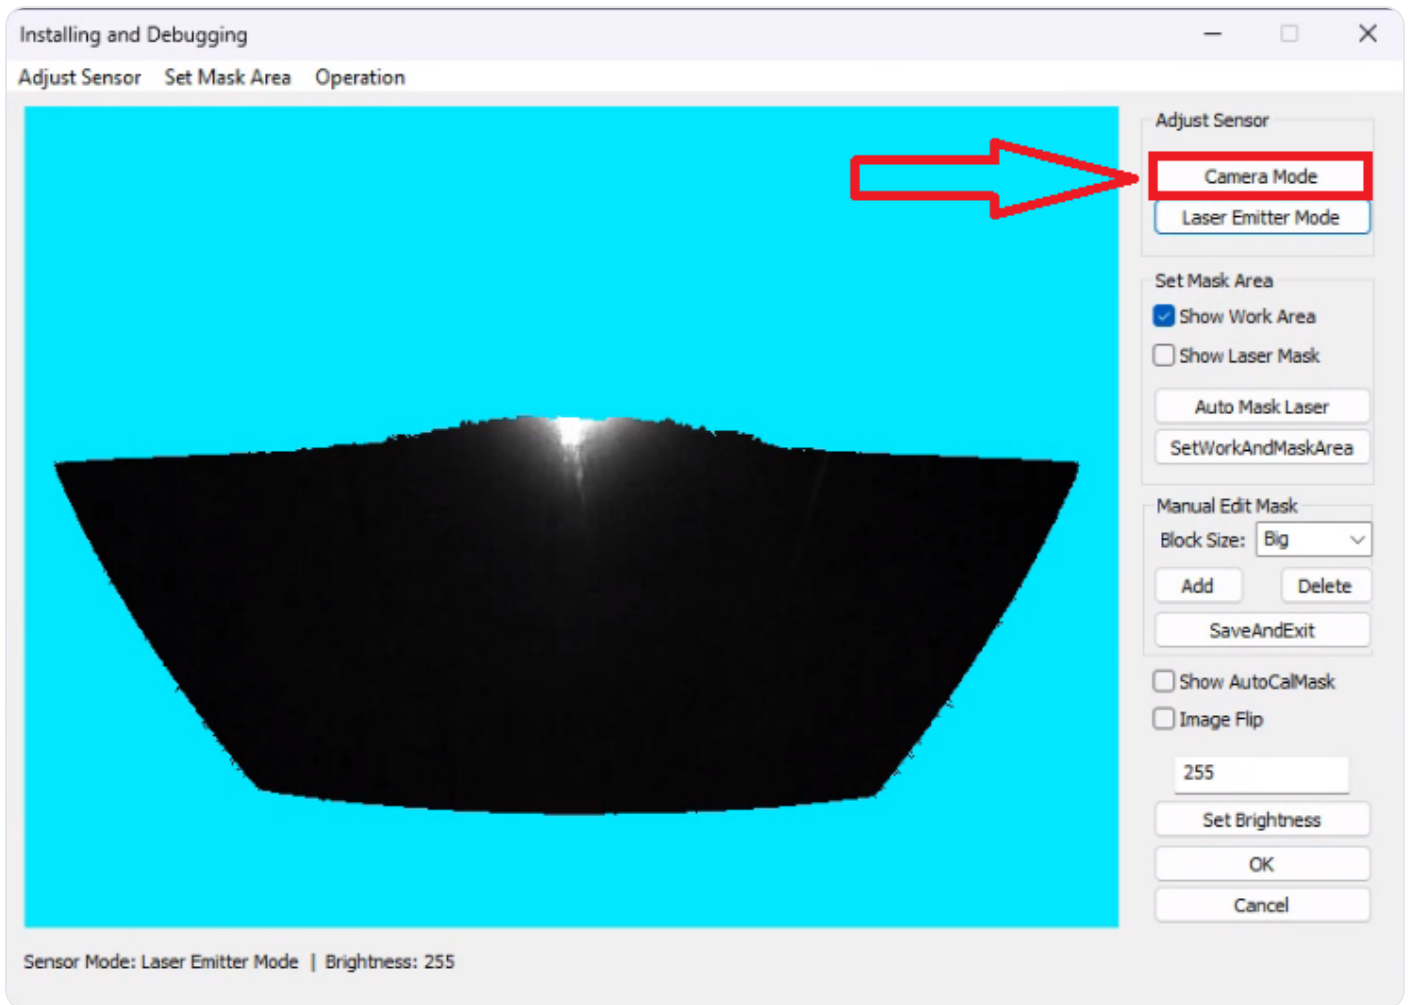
Installing and Debugging

Adjust Sensor Set Mask Area Operation

Adjust Sensor
Camera Mode
Laser Emitter Mode

Set Mask Area
Show Work Area
Show Laser Mask
Auto Mask Laser
SetWorkAndMaskArea

Manual Edit Mask
Block Size: Big
Add
Delete
SaveAndExit

Show AutoCalMask
Image Flip
255
Set Brightness
OK
Cancel

Sensor Mode: Laser Emitter Mode | Brightness: 255